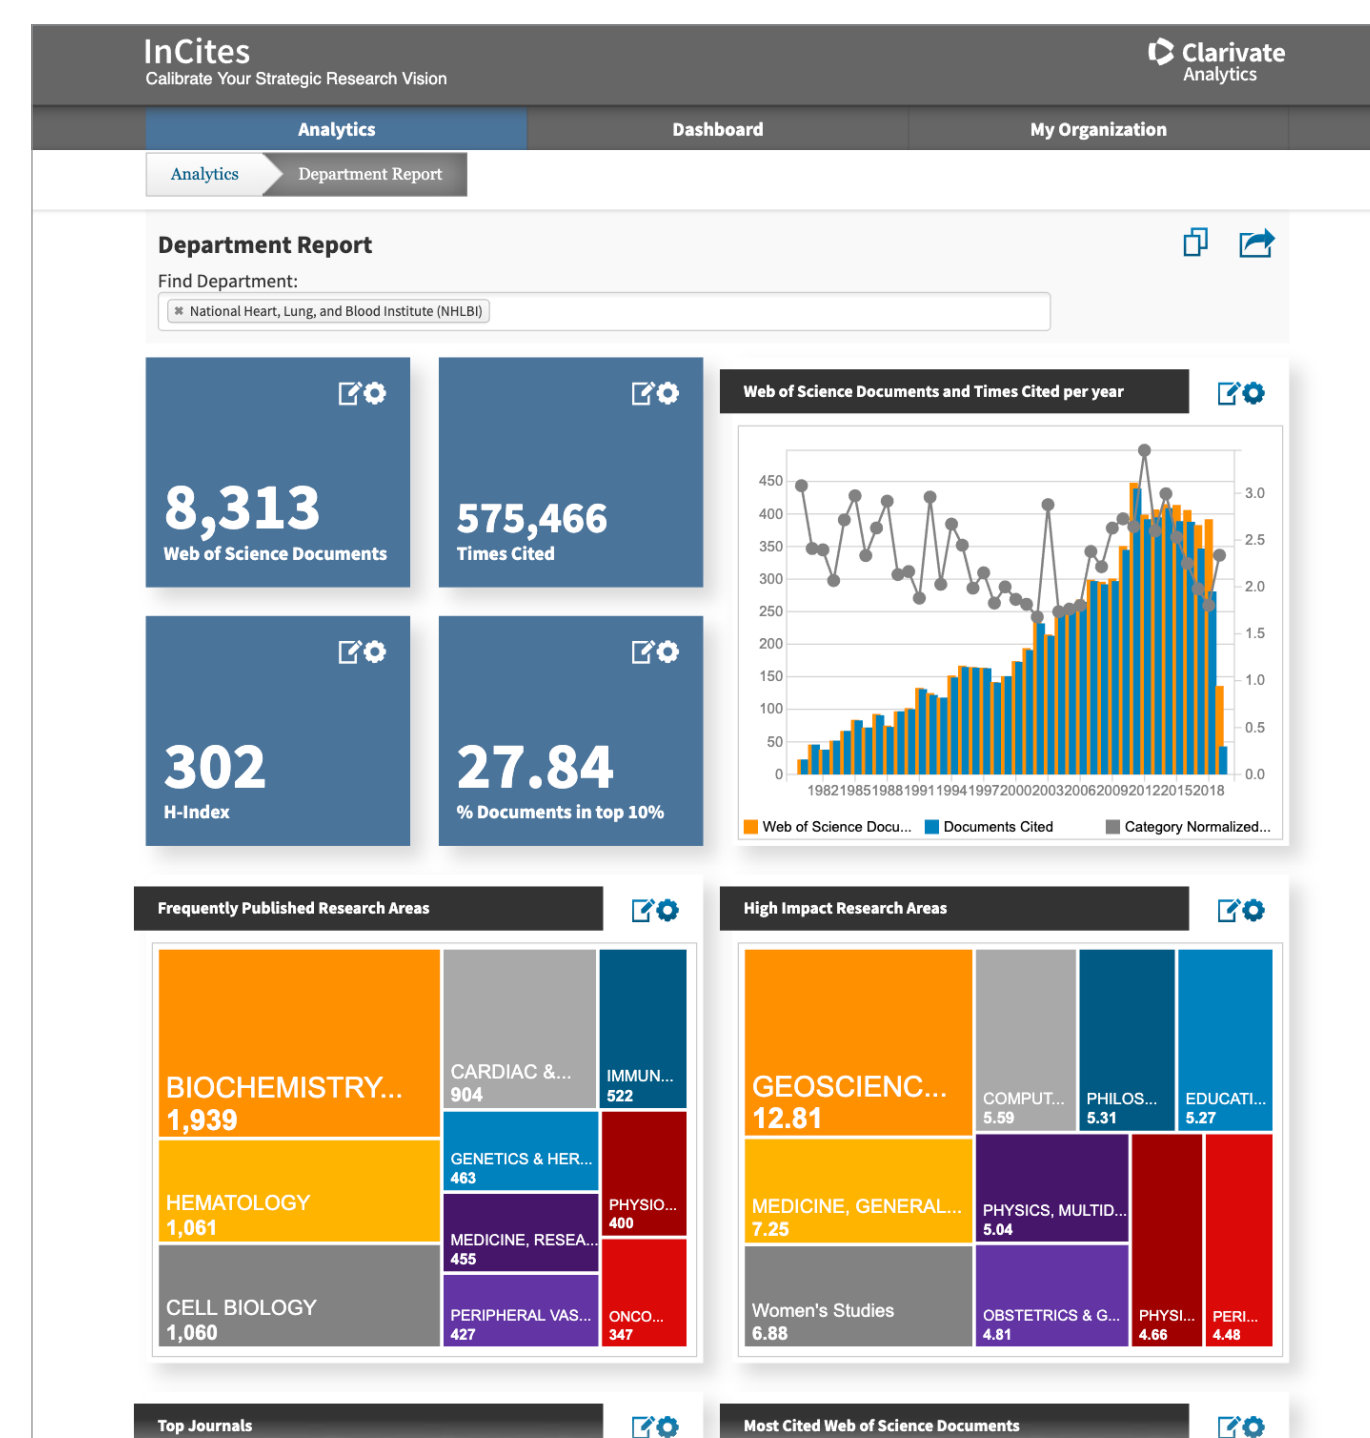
InCites
Calibrate Your Strategic Research Vision

Clarivate Analytics

Analytics | Dashboard | My Organization

Analytics | Department Report

Department Report

Find Department:
✖ National Heart, Lung, and Blood Institute (NHLBI)

8,313
Web of Science Documents

575,466
Times Cited

302
H-Index

27.84
% Documents in top 10%

Web of Science Documents and Times Cited per year

450
400
350
300
250
200
150
100
50
0

3.0
2.5
2.0
1.5
1.0
0.5
0.0

1982 1985 1988 1991 1994 1997 2000 2003 2006 2009 2012 2015 2018

Web of Science Docu... Documents Cited Category Normalized...

Frequently Published Research Areas

BIOCHEMISTRY...
1,939
CARDIAC &...
904
IMMUN...
522
GENETICS & HER...
463
PHYSIO...
400
HEMATOLOGY
1,061
MEDICINE, RESEA...
455
CELL BIOLOGY
1,060
PERIPHERAL VAS...
427
ONCO...
347

High Impact Research Areas

GEOSCIENC...
12.81
COMPUT...
5.59
PHILOS...
5.31
EDUCATI...
5.27
MEDICINE, GENERAL...
7.25
PHYSICS, MULTID...
5.04
Women's Studies
6.88
OBSTETRICS & G...
4.81
PHYSI...
4.66
PERI...
4.48

Top Journals

Most Cited Web of Science Documents